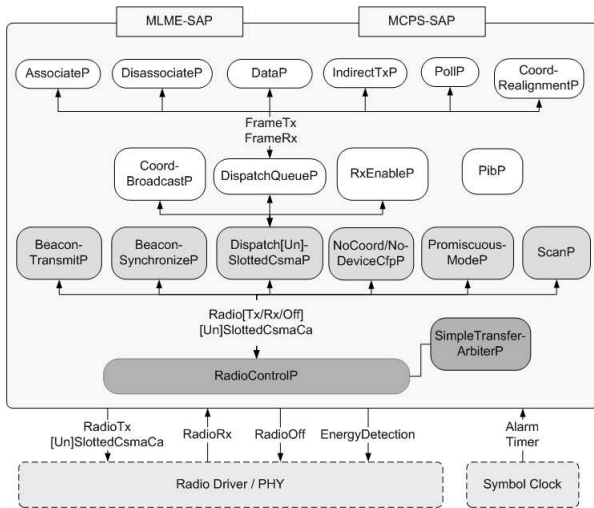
MLME-SAP

MCPS-SAP

AssociateP

DisassociateP

DataP

IndirectTxP

PollP

Coord-RealignmentP

FrameTx
FrameRx

Coord-BroadcastP

DispatchQueueP

RxEnableP

PibP

Beacon-TransmitP

Beacon-SynchronizeP

Dispatch[Un]-SlottedCsmaP

NoCoord/No-DeviceCfpP

Promiscuous-ModeP

ScanP

Radio[Tx/Rx/Off]
[Un]SlottedCsmaCa

SimpleTransfer-ArbiterP

RadioControlP

RadioTx
[Un]SlottedCsmaCa

RadioRx

RadioOff

EnergyDetection

Alarm
Timer

Radio Driver / PHY

Symbol Clock